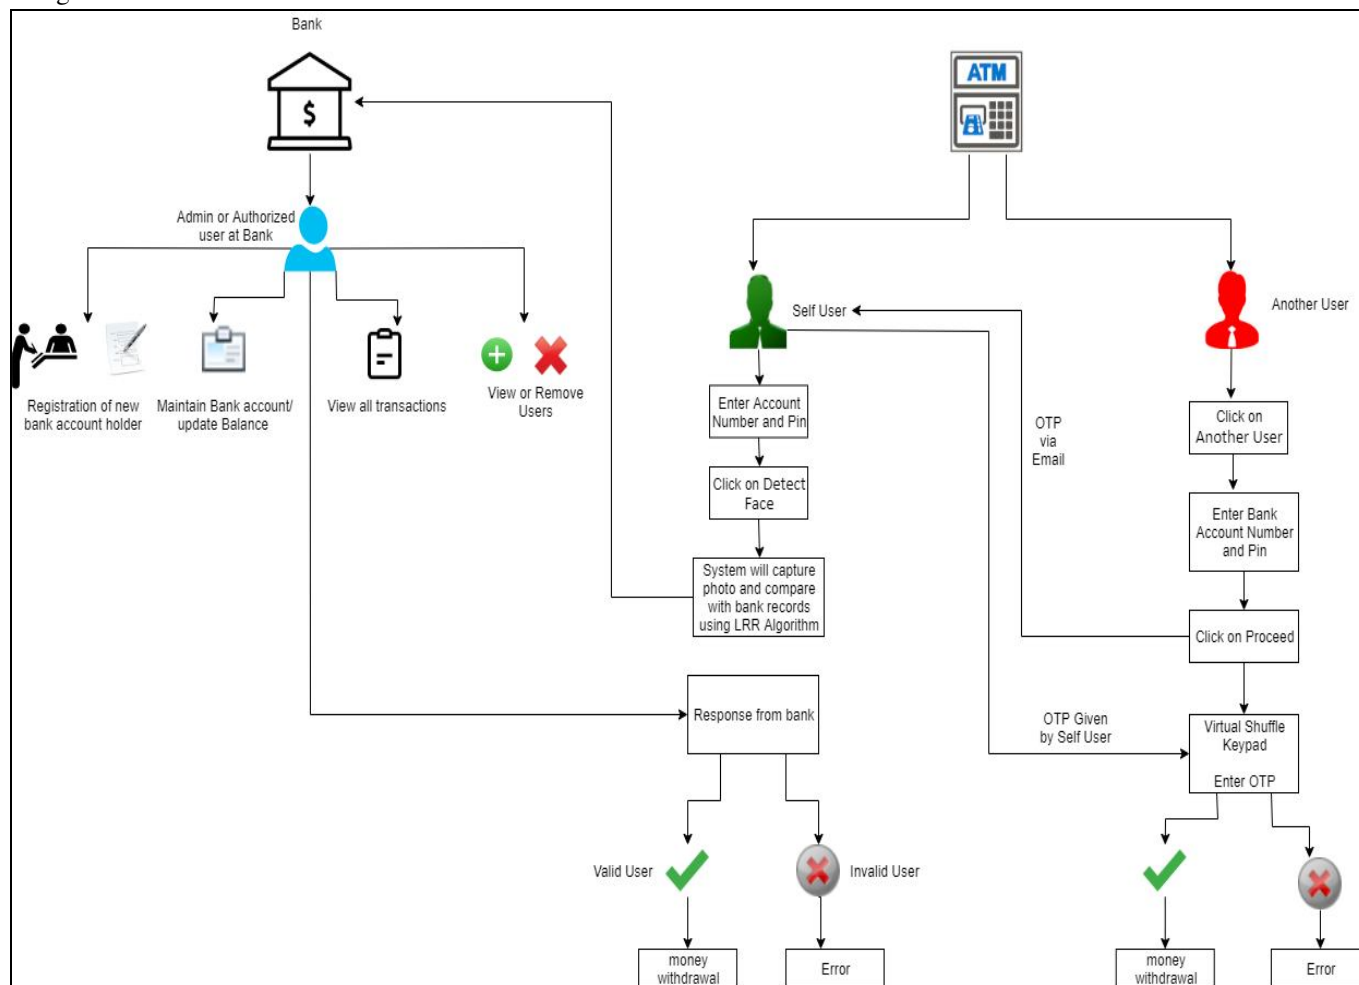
Bank

ATM

Admin or Authorized user at Bank

Registration of new bank account holder

Maintain Bank account/ update Balance

View all transactions

View or Remove Users

Self User

Another User

Enter Account Number and Pin

Click on Detect Face

System will capture photo and compare with bank records using LRR Algorithm

OTP via Email

Click on Another User

Enter Bank Account Number and Pin

Click on Proceed

Response from bank

OTP Given by Self User

Virtual Shuffle Keypad

Enter OTP

Valid User

Invalid User

money withdrawal

Error

money withdrawal

Error